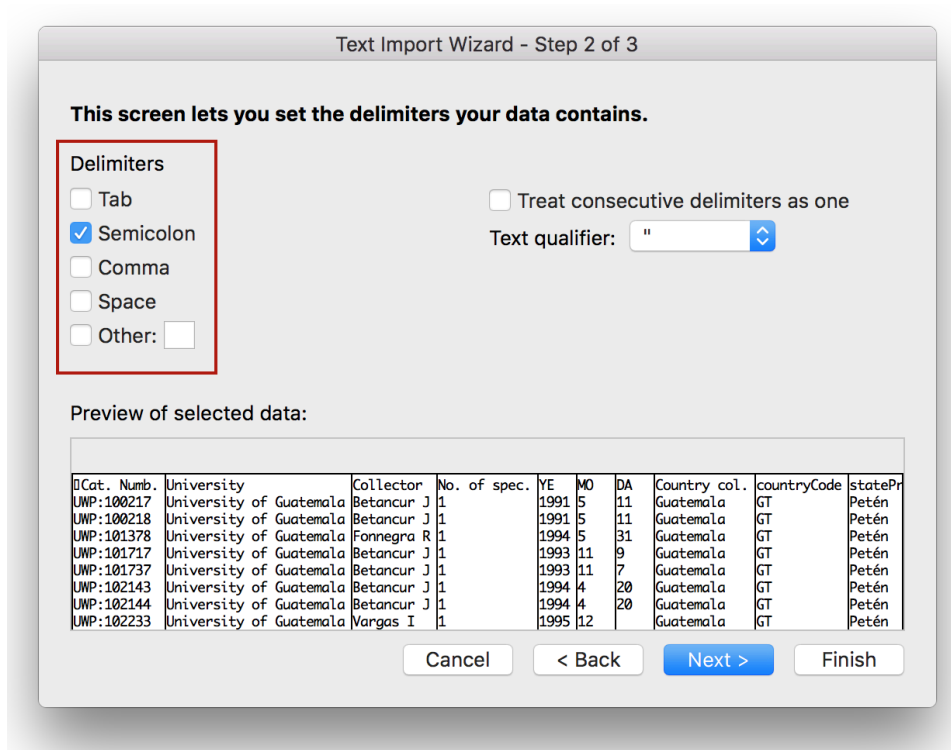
Text Import Wizard - Step 2 of 3

This screen lets you set the delimiters your data contains.

Delimiters
Tab
Semicolon
Comma
Space
Other:

Treat consecutive delimiters as one
Text qualifier: "

Preview of selected data:

| Cat. Numb. | University | Collector | No. of spec. | YE | MO | DA | Country col. | countryCode | statePr |
|---|---|---|---|---|---|---|---|---|---|
| UWP:100217 | University of Guatemala | Betancur J | 1 | 1991 | 5 | 11 | Guatemala | GT | Petén |
| UWP:100218 | University of Guatemala | Betancur J | 1 | 1991 | 5 | 11 | Guatemala | GT | Petén |
| UWP:101378 | University of Guatemala | Fonnegra R | 1 | 1994 | 5 | 31 | Guatemala | GT | Petén |
| UWP:101717 | University of Guatemala | Betancur J | 1 | 1993 | 11 | 9 | Guatemala | GT | Petén |
| UWP:101737 | University of Guatemala | Betancur J | 1 | 1993 | 11 | 7 | Guatemala | GT | Petén |
| UWP:102143 | University of Guatemala | Betancur J | 1 | 1994 | 4 | 20 | Guatemala | GT | Petén |
| UWP:102144 | University of Guatemala | Betancur J | 1 | 1994 | 4 | 20 | Guatemala | GT | Petén |
| UWP:102233 | University of Guatemala | Vargas I | 1 | 1995 | 12 | | Guatemala | GT | Petén |

Cancel
< Back
Next >
Finish